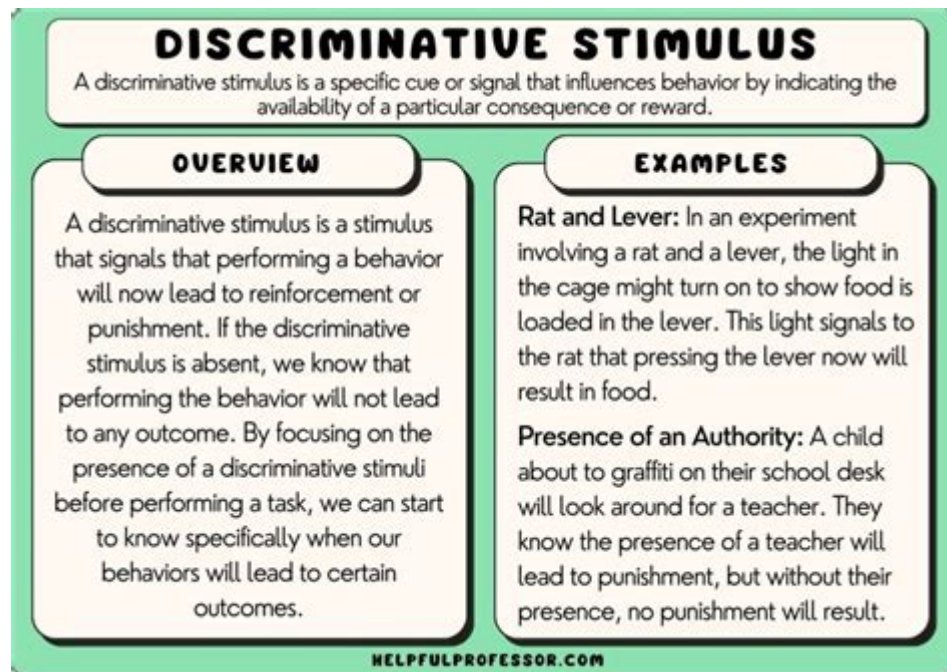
DISCRIMINATIVE STIMULUS

A discriminative stimulus is a specific cue or signal that influences behavior by indicating the availability of a particular consequence or reward.

OVERVIEW

A discriminative stimulus is a stimulus that signals that performing a behavior will now lead to reinforcement or punishment. If the discriminative stimulus is absent, we know that performing the behavior will not lead to any outcome. By focusing on the presence of a discriminative stimuli before performing a task, we can start to know specifically when our behaviors will lead to certain outcomes.

EXAMPLES

Rat and Lever: In an experiment involving a rat and a lever, the light in the cage might turn on to show food is loaded in the lever. This light signals to the rat that pressing the lever now will result in food.

Presence of an Authority: A child about to graffiti on their school desk will look around for a teacher. They know the presence of a teacher will lead to punishment, but without their presence, no punishment will result.

HELPFULPROFESSOR.COM